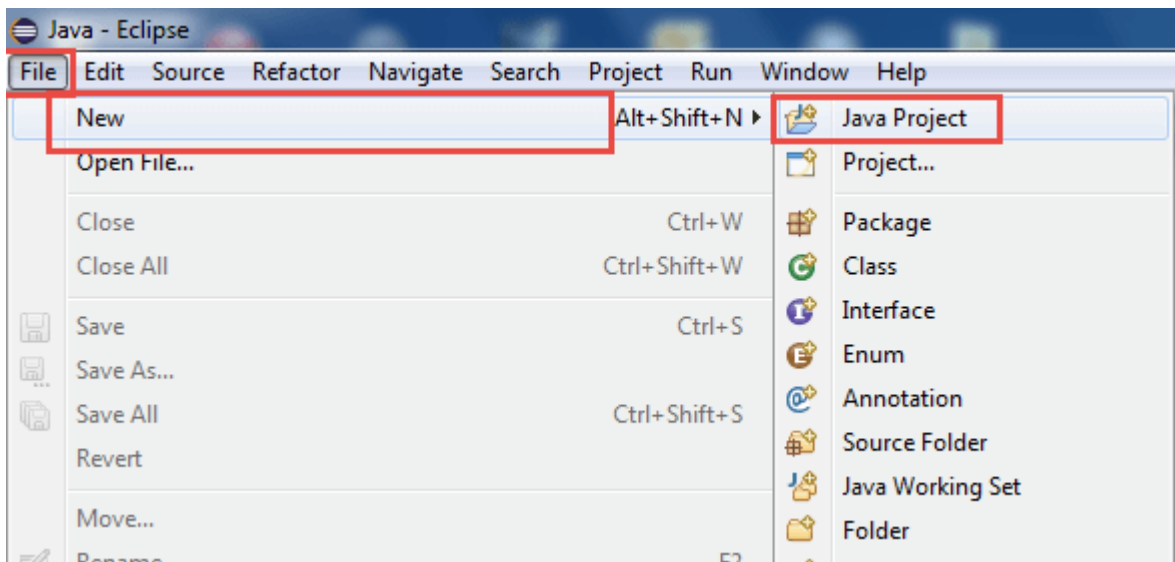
Java - Eclipse

File Edit Source Refactor Navigate Search Project Run Window Help

New Alt+Shift+N
Open File...

Close Ctrl+W
Close All Ctrl+Shift+W

Save Ctrl+S
Save As...
Save All Ctrl+Shift+S
Revert

Move...
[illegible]

Java Project
Project...

Package
Class
Interface
Enum
Annotation
Source Folder
Java Working Set
Folder